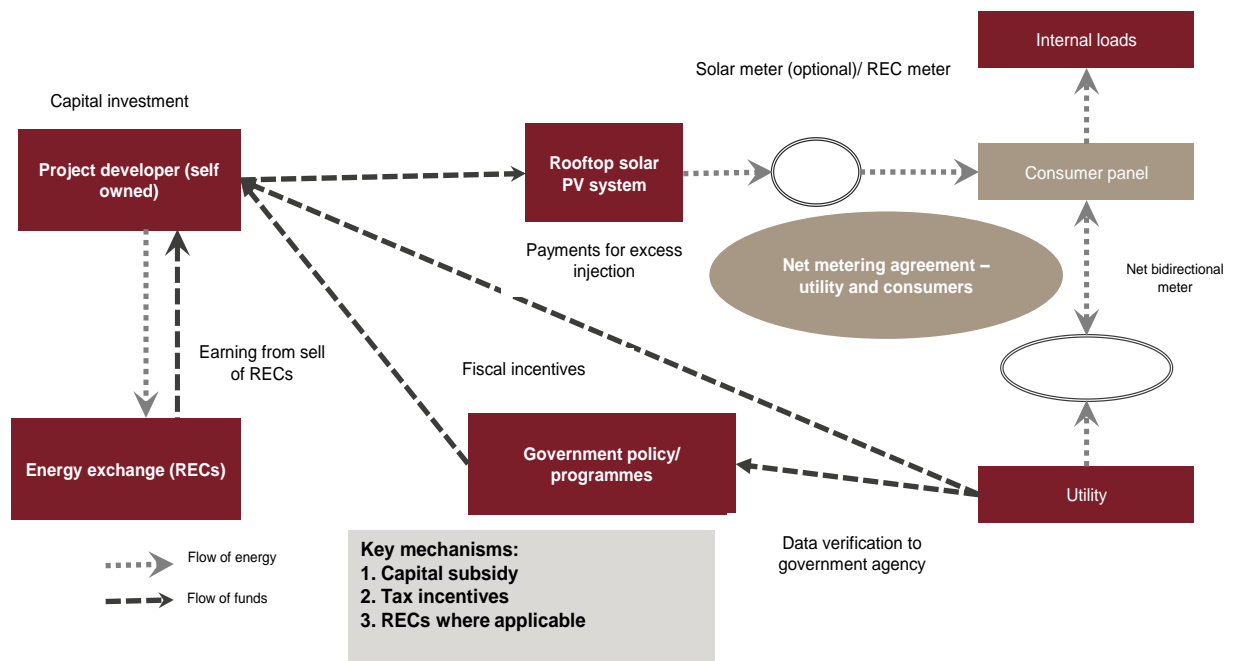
Internal loads

Solar meter (optional)/ REC meter

Capital investment

Project developer (self owned)

Rooftop solar PV system

Consumer panel

Payments for excess injection

Net metering agreement – utility and consumers

Net bidirectional meter

Earning from sell of RECs

Fiscal incentives

Energy exchange (RECs)

Government policy/ programmes

Utility

Flow of energy

Flow of funds

Key mechanisms:
1. Capital subsidy
2. Tax incentives
3. RECs where applicable

Data verification to government agency